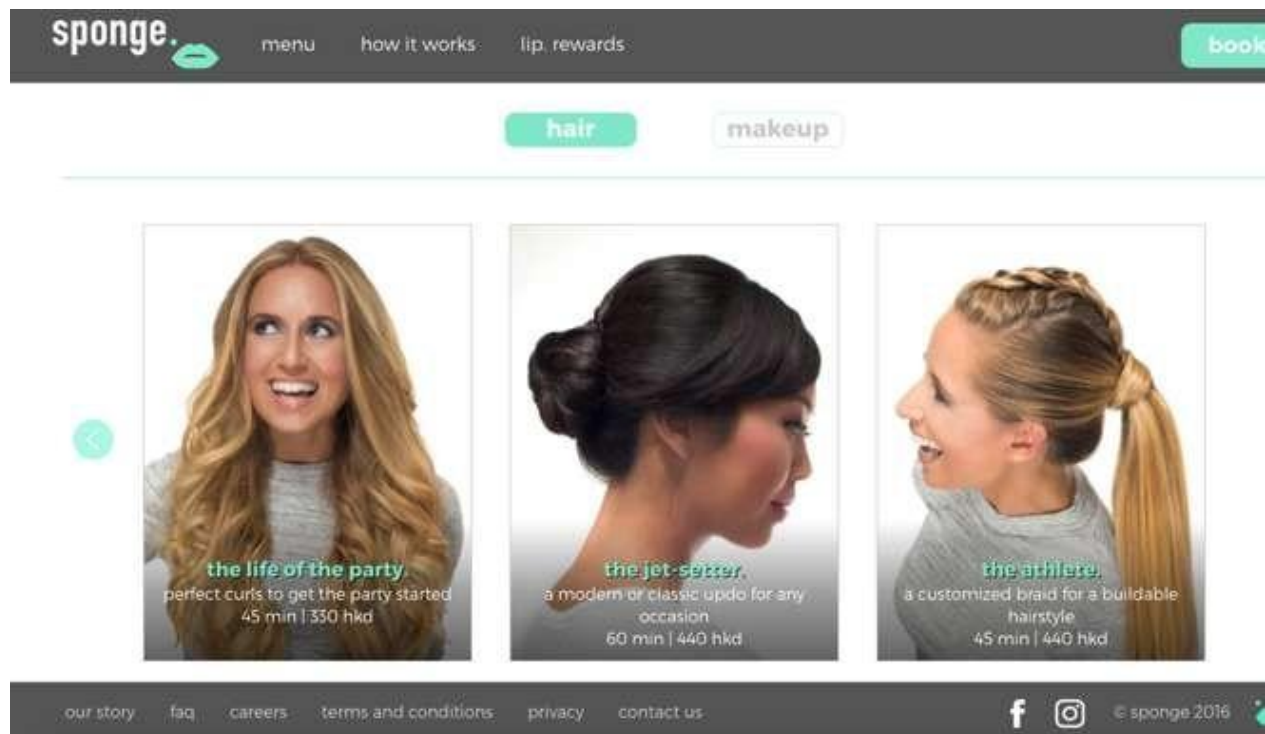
sponge. menu how it works lip. rewards book

hair makeup

the life of the party.
perfect curls to get the party started
45 min | 330 hkd

the jet-setter.
a modern or classic updo for any occasion
60 min | 440 hkd

the athlete.
a customized braid for a buildable hairstyle
45 min | 440 hkd

our story faq careers terms and conditions privacy contact us

© sponge 2016